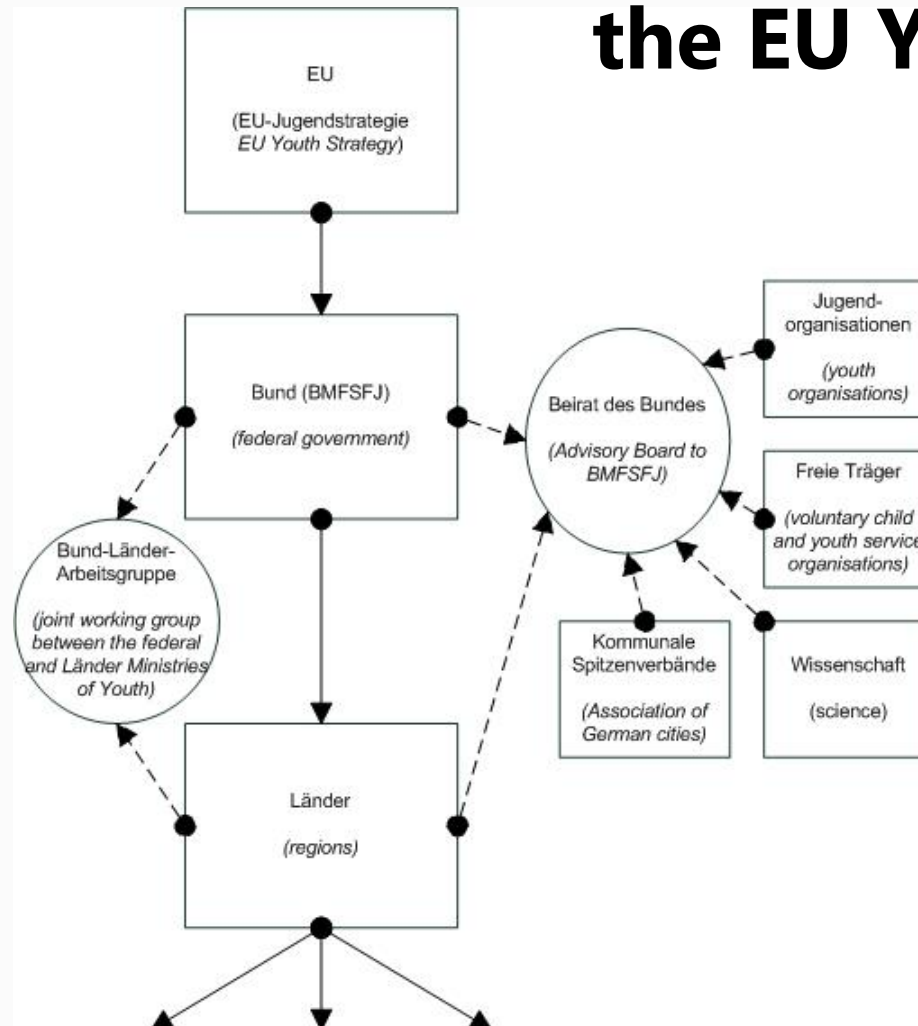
the EU Y

EU

(EU-Jugendstrategie
EU Youth Strategy)

Bund (BMFSFJ)

(federal government)

Beirat des Bundes

(Advisory Board to BMFSFJ)

Jugend-organisationen

(youth organisations)

Freie Träger

(voluntary child and youth service organisations)

Bund-Länder-Arbeitsgruppe

(joint working group between the federal and Länder Ministries of Youth)

Kommunale Spitzenverbände

(Association of German cities)

Wissenschaft

(science)

Länder

(regions)